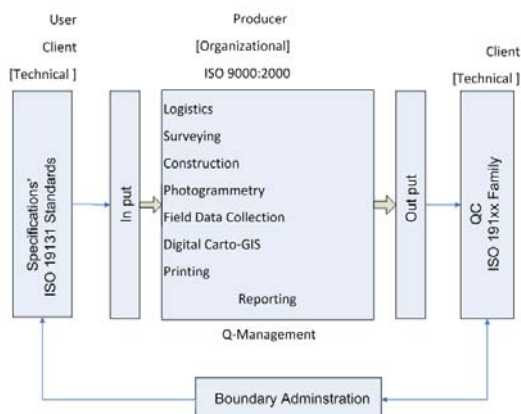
User

Client

[Technical ]

Producer

[Organizational]

ISO 9000:2000

Client

[Technical ]

Specifications'
ISO 19131 Standards

In put

Logistics

Surveying

Construction

Photogrammetry

Field Data Collection

Digital Carto-GIS

Printing

Reporting

Out put

QC
ISO 191xx Family

Q-Management

Boundary Adminstration